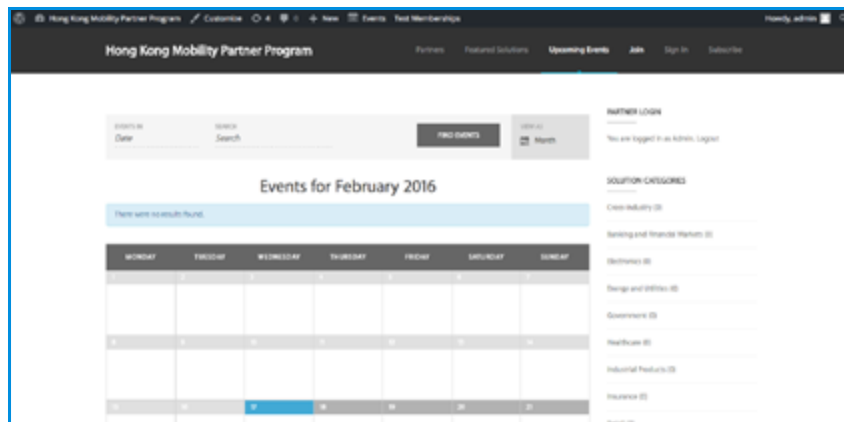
Hong Kong Mobility Partner Program Customize 4 0 New Events Test Memberships Howdy, admin

Hong Kong Mobility Partner Program

Partners Featured Solutions Upcoming Events Join Sign In Subscribe

EVENTS IN
Date

SEARCH
Search

FIND EVENTS

VIEW AS
Month

Events for February 2016

There were no results found.

| MONDAY | TUESDAY | WEDNESDAY | THURSDAY | FRIDAY | SATURDAY | SUNDAY |
|---|---|---|---|---|---|---|
| 1 | 2 | 3 | 4 | 5 | 6 | 7 |
| 8 | 9 | 10 | 11 | 12 | 13 | 14 |
| 15 | 16 | 17 | 18 | 19 | 20 | 21 |

PARTNER LOGIN

You are logged in as Admin. Logout

SOLUTION CATEGORIES

Cross-Industry (3)

Banking and Financial Markets (1)

Electronics (0)

Energy and Utilities (0)

Government (3)

Healthcare (0)

Industrial Products (3)

Insurance (2)

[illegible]